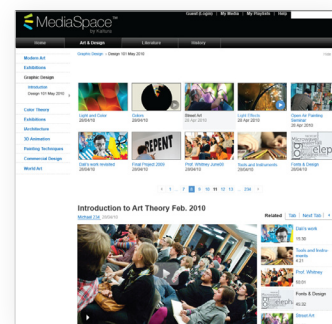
MediaSpace™
by Kaltura

Guest (Login) | My Media | My Playlists | Help

Home
Art & Design
Literature
History

Graphic Design / Design 101 May 2010

Modern Art
Exhibitions
Graphic Design
Introduction
Design 101 May 2010
Color Theory
Exhibitions
Architecture
3D Animation
Painting Techniques
Commercial Design
World Art

Light and Color
2009/4/10

Dubois
2009/4/10

Street Art
2009/4/10

Light Effects
2009/4/10

Open Air Painting Seminar
2009/4/10

Dali's work revisited
2009/4/10

Final Project 2009
2009/4/10

Prof. Whitney Juneski
2009/4/10

Tools and Instruments
2009/4/10

Fonts & Design
2009/4/10

< 1 ... 7 8 9 10 11 12 13 ... 234 >

Introduction to Art Theory Feb. 2010
Michael Zok 2009/4/10

Related | Tab | Next Tab

Dali's work
15:30

Tools and Instruments
4:21

Prof. Whitney
09:01

Fonts & Design
40:32

Street Art
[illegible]